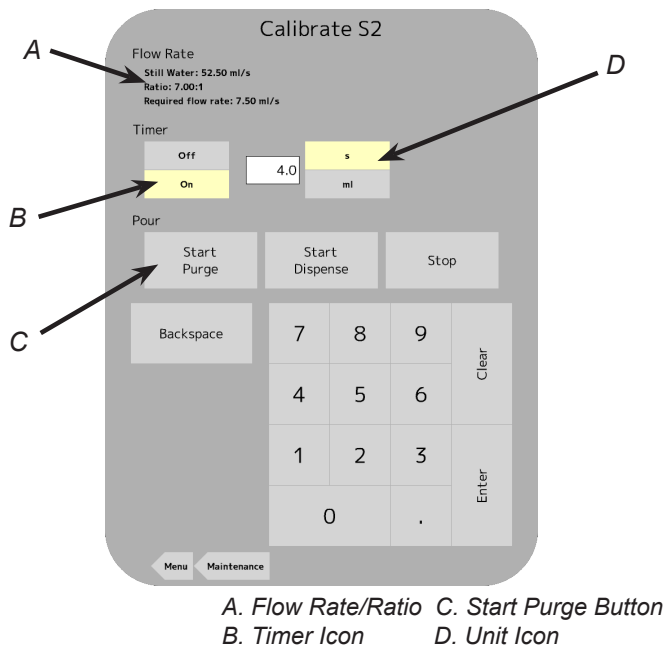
Calibrate S2

A

Flow Rate

Still Water: 52.50 ml/s
Ratio: 7.00:1
Required flow rate: 7.50 ml/s

D

Timer

Off

On

4.0

s

ml

B

Pour

Start Purge

Start Dispense

Stop

C

Backspace

7 8 9

4 5 6

1 2 3

0 .

Clear

Enter

Menu

Maintenance

A. Flow Rate/Ratio C. Start Purge Button
B. Timer Icon D. Unit Icon